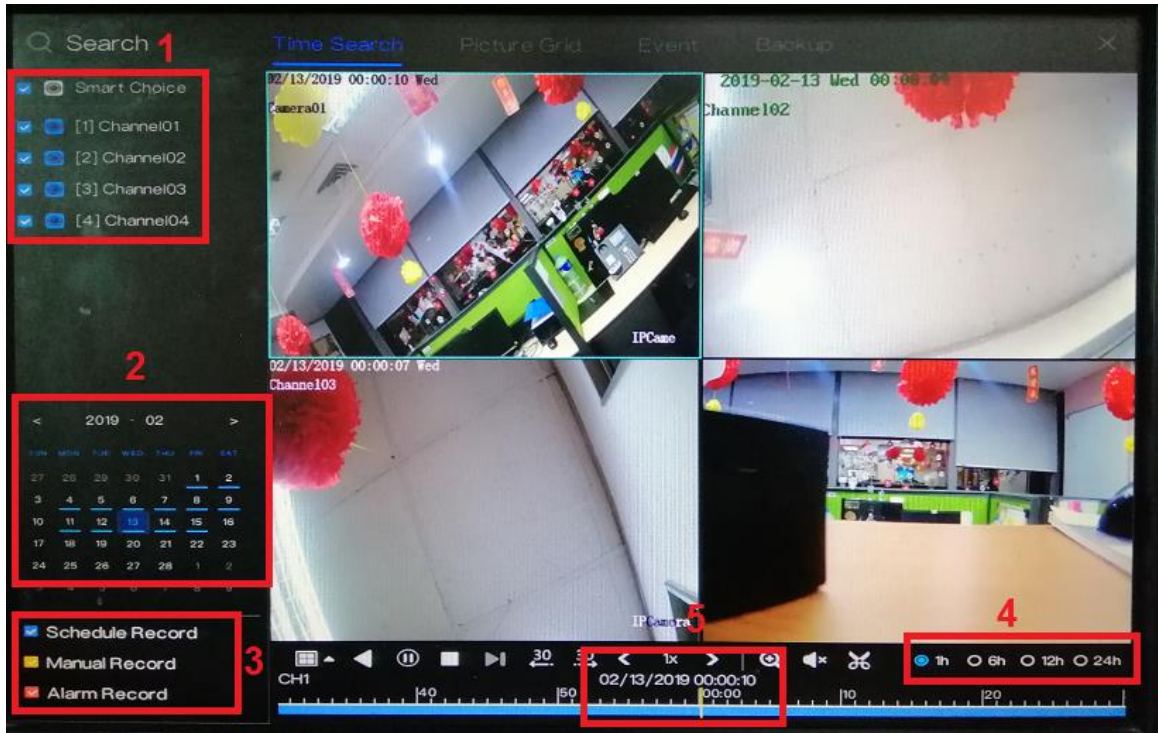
Search 1

Time Search Picture Grid Event Backup

Smart Choice
[1] Channel01
[2] Channel02
[3] Channel03
[4] Channel04

2

< 2019 - 02 >

| SUN | MON | TUE | WED | THU | FRI | SAT |
|---|---|---|---|---|---|---|
| 27 | 28 | 29 | 30 | 31 | 1 | 2 |
| 3 | 4 | 5 | 6 | 7 | 8 | 9 |
| 10 | 11 | 12 | 13 | 14 | 15 | 16 |
| 17 | 18 | 19 | 20 | 21 | 22 | 23 |
| 24 | 25 | 26 | 27 | 28 | 1 | 2 |
| 3 | 4 | 5 | 6 | 7 | 8 | 9 |

Schedule Record
Manual Record
Alarm Record
3

02/13/2019 00:00:10 Wed
Camera01
IPCame

2019-02-13 Wed 00:00:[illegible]
Channel02

02/13/2019 00:00:07 Wed
Channel03
IPCamera

5

4

30 1x

1h 6h 12h 24h

CH1

02/13/2019 00:00:10

40 50 00:00 10 20